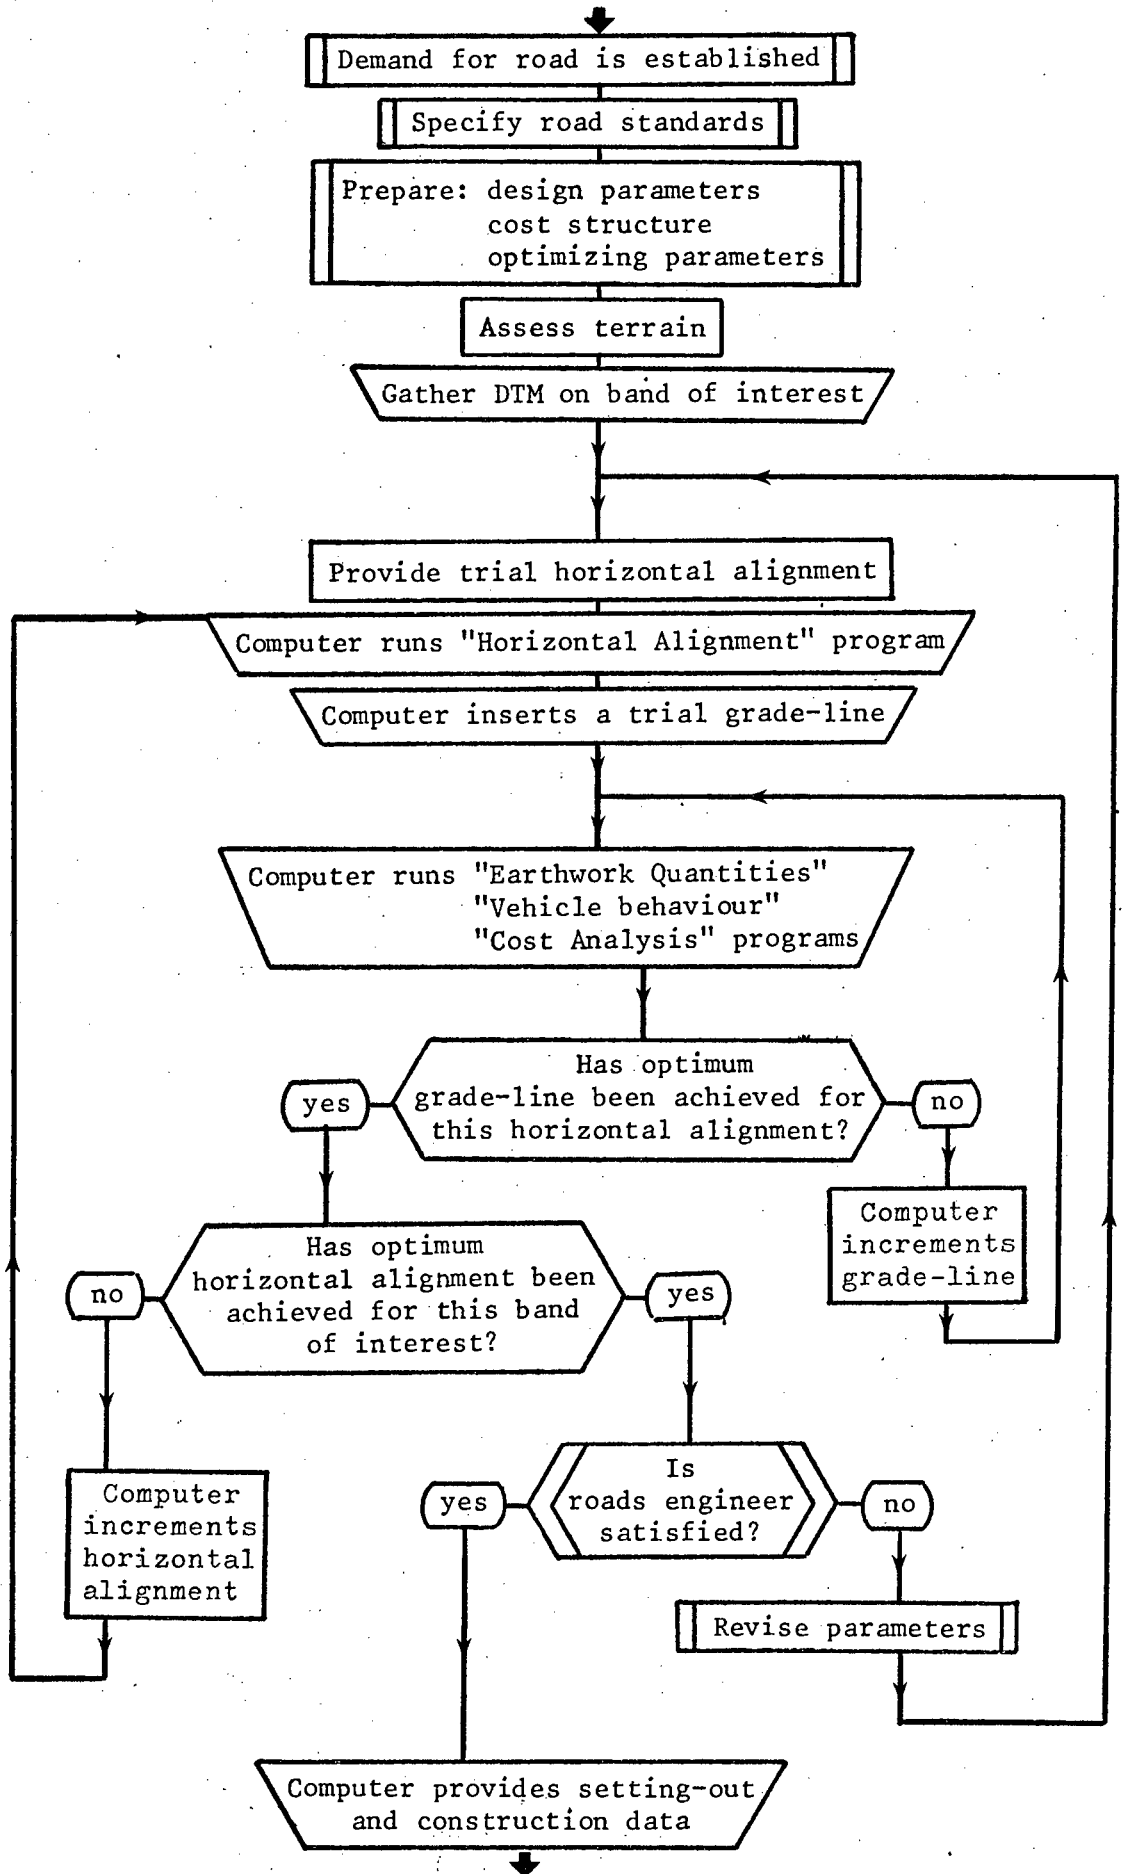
Demand for road is established

Specify road standards

Prepare: design parameters
cost structure
optimizing parameters

Assess terrain

Gather DTM on band of interest

Provide trial horizontal alignment

Computer runs "Horizontal Alignment" program

Computer inserts a trial grade-line

Computer runs "Earthwork Quantities"
"Vehicle behaviour"
"Cost Analysis" programs

Has optimum grade-line been achieved for this horizontal alignment?

yes

no

Computer increments grade-line

Has optimum horizontal alignment been achieved for this band of interest?

no

yes

Computer increments horizontal alignment

Is roads engineer satisfied?

yes

no

Revise parameters

Computer provides setting-out and construction data